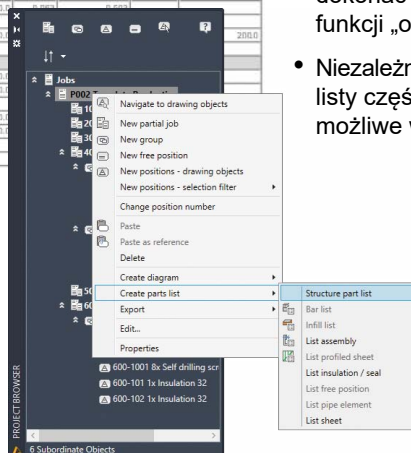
dokonać
funkcji „o

• Niezależn
listy częś
możliwe w

200.0

Jobs
P002
10
20
30
40
50
60

Navigate to drawing objects
New partial job
New group
New free position
New positions - drawing objects
New positions - selection filter
Change position number
Paste
Paste as reference
Delete
Create diagram
Create parts list
Export
Edit...
Properties

Structure part list
Bar list
Infill list
List assembly
List profiled sheet
List insulation / seal
List free position
List pipe element
List sheet

600-1001 8x Self drilling scr
600-101 1x Insulation 32
600-102 1x Insulation 32

PROJECT BROWSER
6 Subordinate Objects